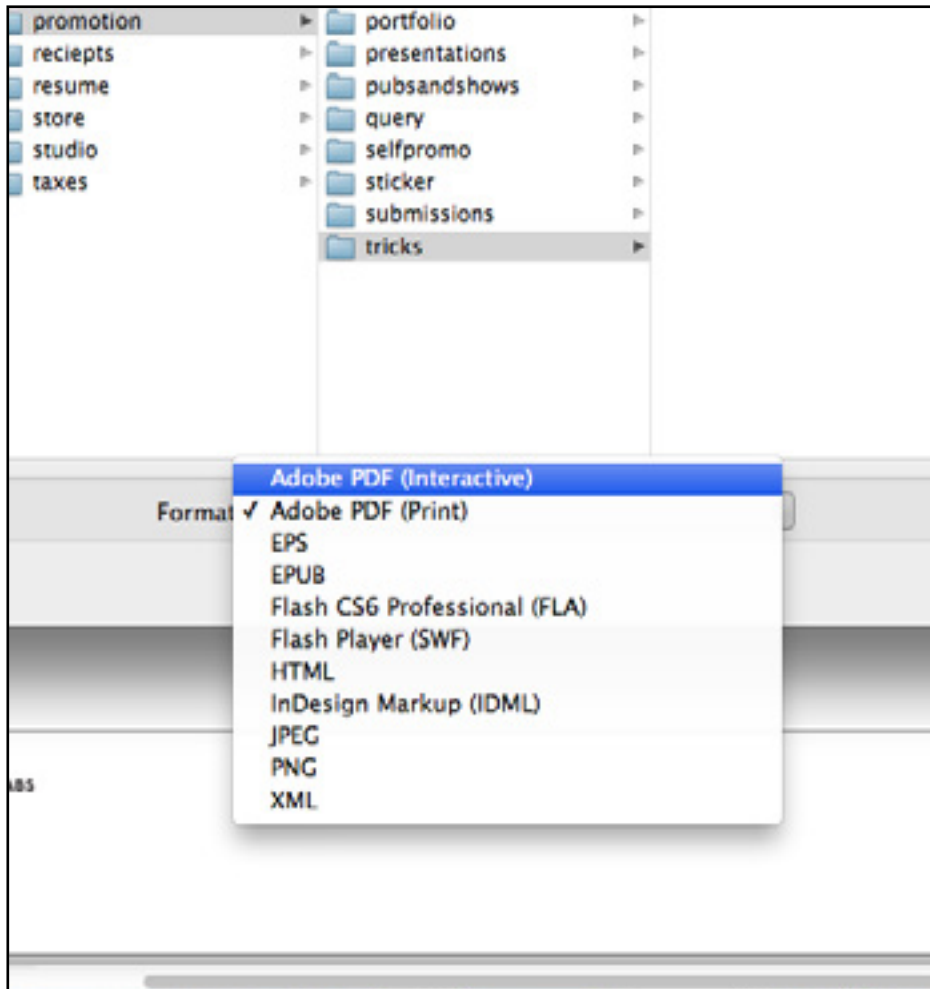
promotion
reciepts
resume
store
studio
taxes

portfolio
presentations
pubsandshows
query
selfpromo
sticker
submissions
tricks

Format

Adobe PDF (Interactive)
✓ Adobe PDF (Print)
EPS
EPUB
Flash CS6 Professional (FLA)
Flash Player (SWF)
HTML
InDesign Markup (IDML)
JPEG
PNG
XML

ABS